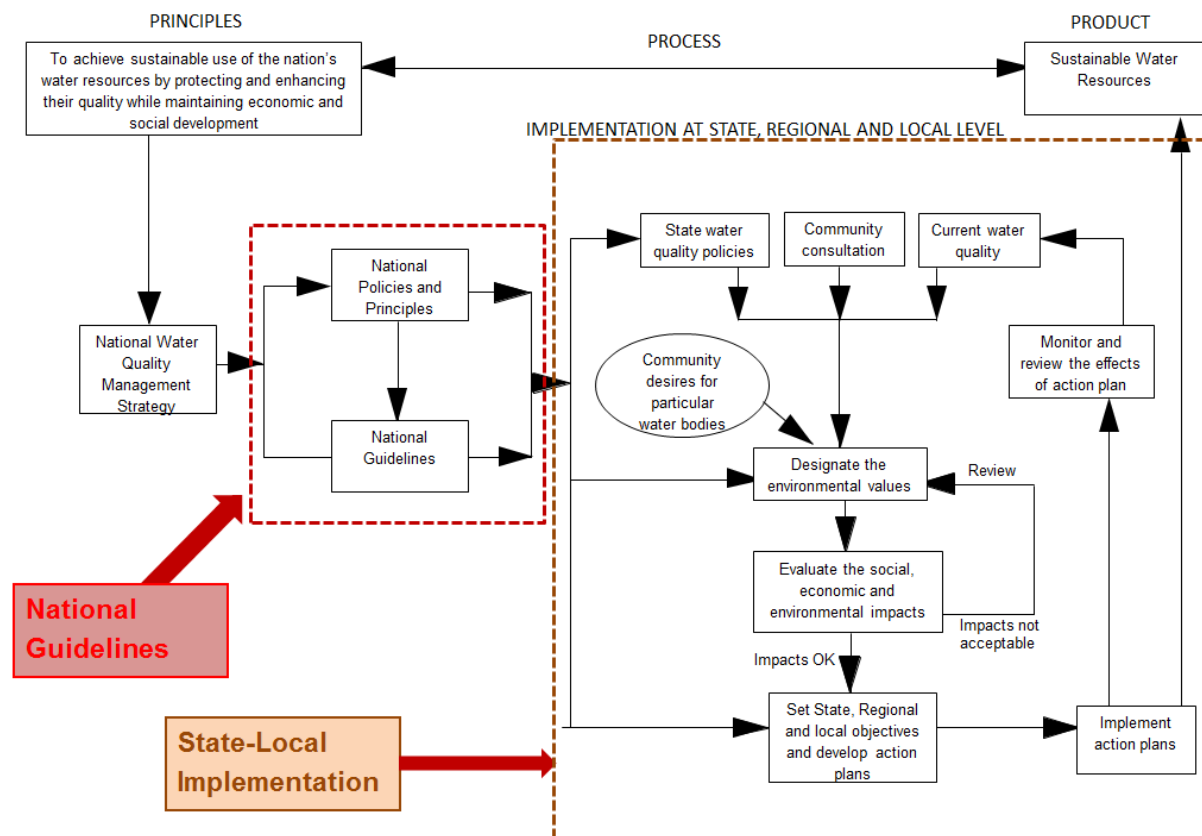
PRINCIPLES

PROCESS

PRODUCT

To achieve sustainable use of the nation's water resources by protecting and enhancing their quality while maintaining economic and social development

Sustainable Water Resources

IMPLEMENTATION AT STATE, REGIONAL AND LOCAL LEVEL

National Water Quality Management Strategy

National Policies and Principles

National Guidelines

State water quality policies

Community consultation

Current water quality

Community desires for particular water bodies

Monitor and review the effects of action plan

Designate the environmental values

Review

Evaluate the social, economic and environmental impacts

Impacts not acceptable

Impacts OK

Set State, Regional and local objectives and develop action plans

Implement action plans

National Guidelines

State-Local Implementation